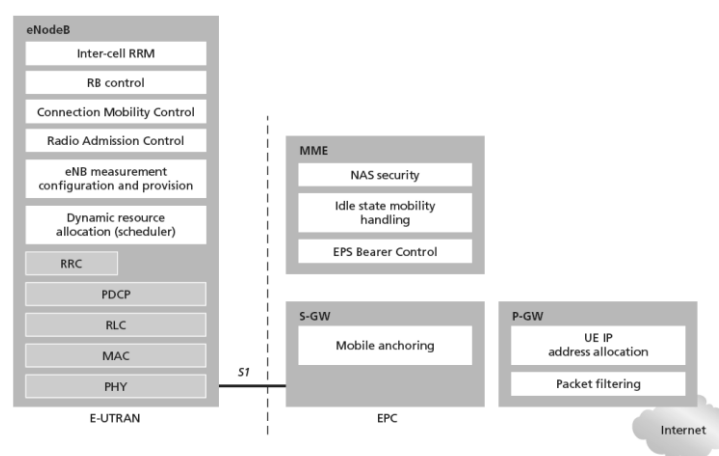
eNodeB

Inter-cell RRM

RB control

Connection Mobility Control

Radio Admission Control

eNB measurement configuration and provision

Dynamic resource allocation (scheduler)

RRC

PDCP

RLC

MAC

PHY

E-UTRAN

S1

MME

NAS security

Idle state mobility handling

EPS Bearer Control

S-GW

Mobile anchoring

EPC

P-GW

UE IP address allocation

Packet filtering

Internet